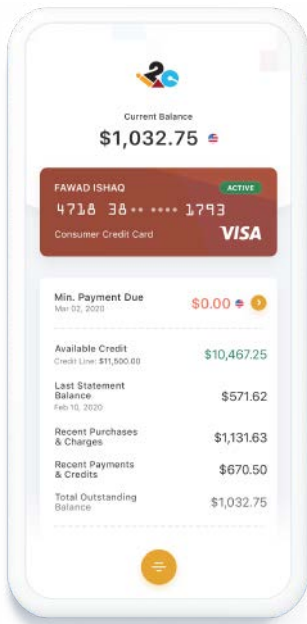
Current Balance
$1,032.75

FAWAD ISHAQ
ACTIVE
4718 38•• •••• 1793
Consumer Credit Card
VISA

Min. Payment Due
Mar 02, 2020
$0.00

Available Credit
Credit Line: $11,500.00
$10,467.25

Last Statement Balance
Feb 10, 2020
$571.62

Recent Purchases & Charges
$1,131.63

Recent Payments & Credits
$670.50

Total Outstanding Balance
$1,032.75